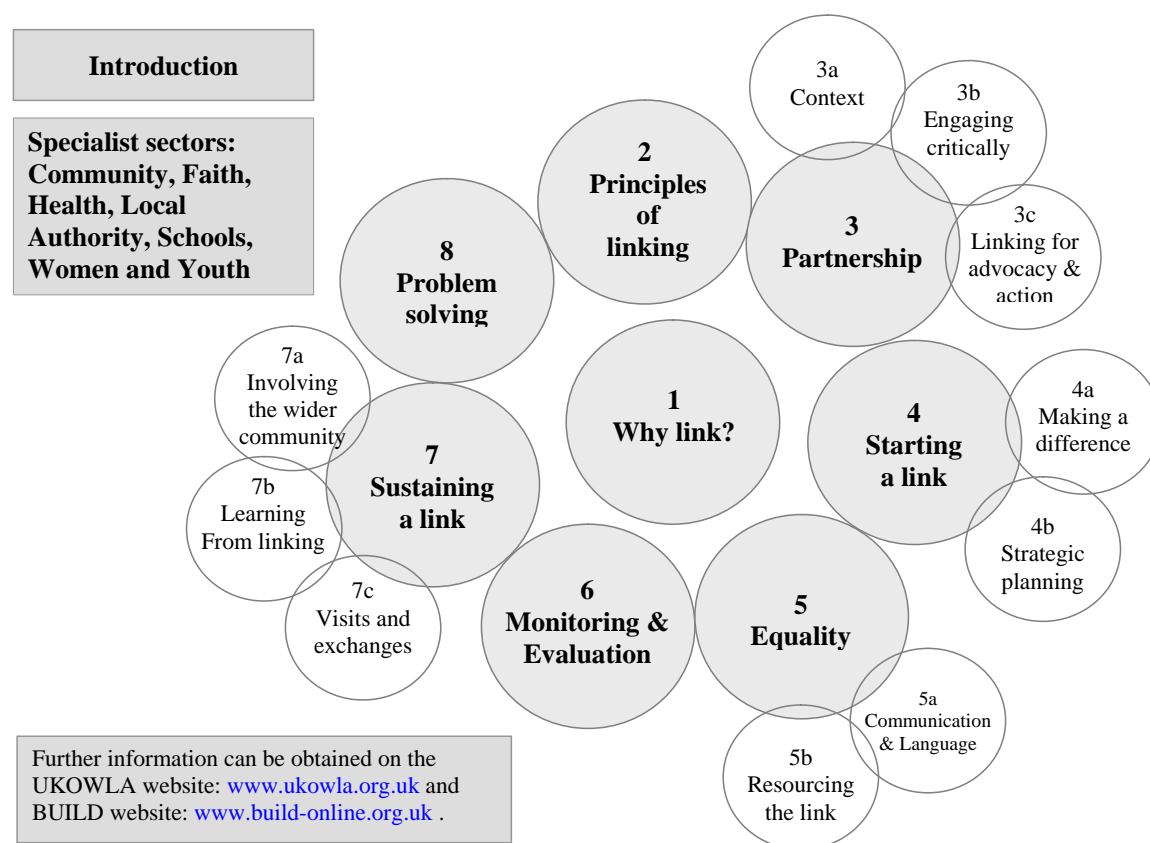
Introduction

Specialist sectors: Community, Faith, Health, Local Authority, Schools, Women and Youth

3a
Context

3b
Engaging critically

2
Principles of linking

3
Partnership

3c
Linking for advocacy & action

8
Problem solving

7a
Involving the wider community

1
Why link?

4
Starting a link

4a
Making a difference

7
Sustaining a link

7b
Learning From linking

4b
Strategic planning

7c
Visits and exchanges

6
Monitoring & Evaluation

5
Equality

5a
Communication & Language

5b
Resourcing the link

Further information can be obtained on the UKOWLA website: www.ukowla.org.uk and BUILD website: www.build-online.org.uk .